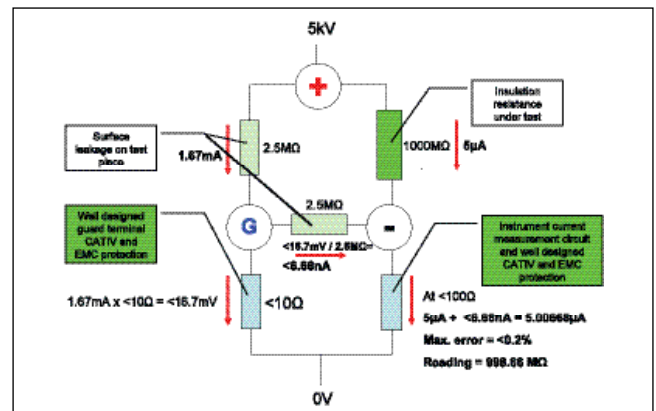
5kV

+

Insulation resistance under test

Surface leakage on test piece

1.67mA

2.5MΩ

1000MΩ

5μA

2.5MΩ

G

-

Well designed guard terminal CATIV and EMC protection

<16.7mV / 2.5MΩ= <6.68nA

Instrument current measurement circuit and well designed CATIV and EMC protection

1.67mA x <10Ω = <16.7mV

<10Ω

At <100Ω

5μA + <6.68nA = 5.00668μA

Max. error = <0.2%

Reading = 998.66 MΩ

0V